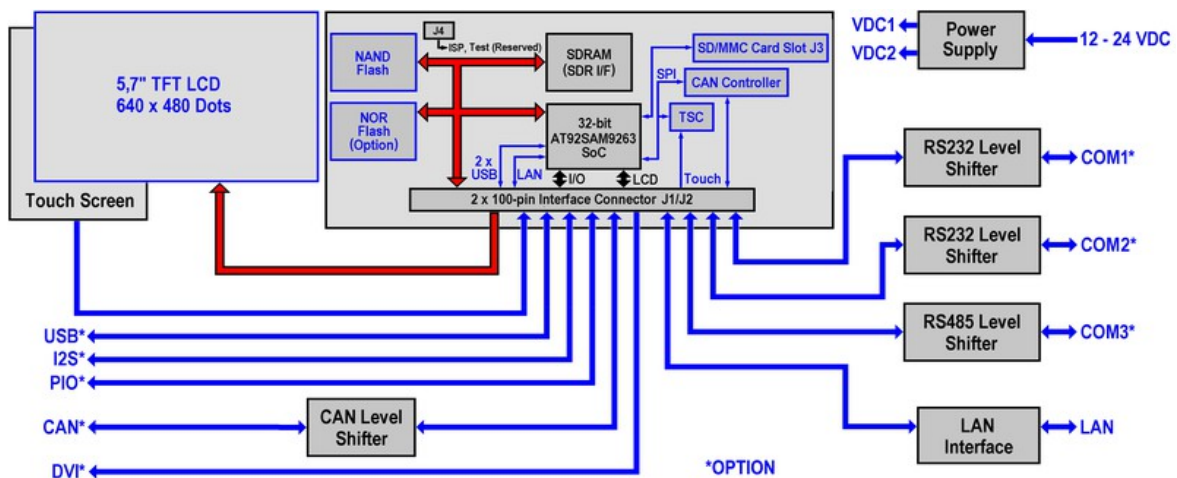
5,7" TFT LCD
640 x 480 Dots

Touch Screen

J4
ISP, Test (Reserved)

NAND Flash

NOR Flash (Option)

SDRAM (SDR I/F)

SD/MMC Card Slot J3

SPI

CAN Controller

32-bit AT92SAM9263 SoC

TSC

2 x USB

LAN

I/O

LCD

Touch

2 x 100-pin Interface Connector J1/J2

VDC1

VDC2

Power Supply

12 - 24 VDC

RS232 Level Shifter

COM1*

RS232 Level Shifter

COM2*

RS485 Level Shifter

COM3*

LAN Interface

LAN

USB*

I2S*

PIO*

CAN*

CAN Level Shifter

DVI*

*OPTION